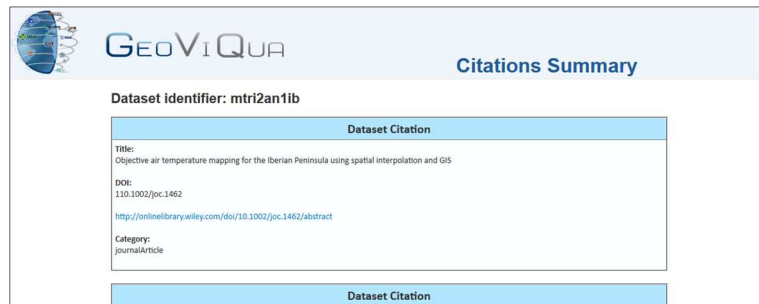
GeoViQua

Citations Summary

Dataset identifier: mtri2an1ib

Dataset Citation

Title:
Objective air temperature mapping for the Iberian Peninsula using spatial interpolation and GIS

DOI:
110.1002/joc.1462

http://onlinelibrary.wiley.com/doi/10.1002/joc.1462/abstract

Category:
journalArticle

Dataset Citation